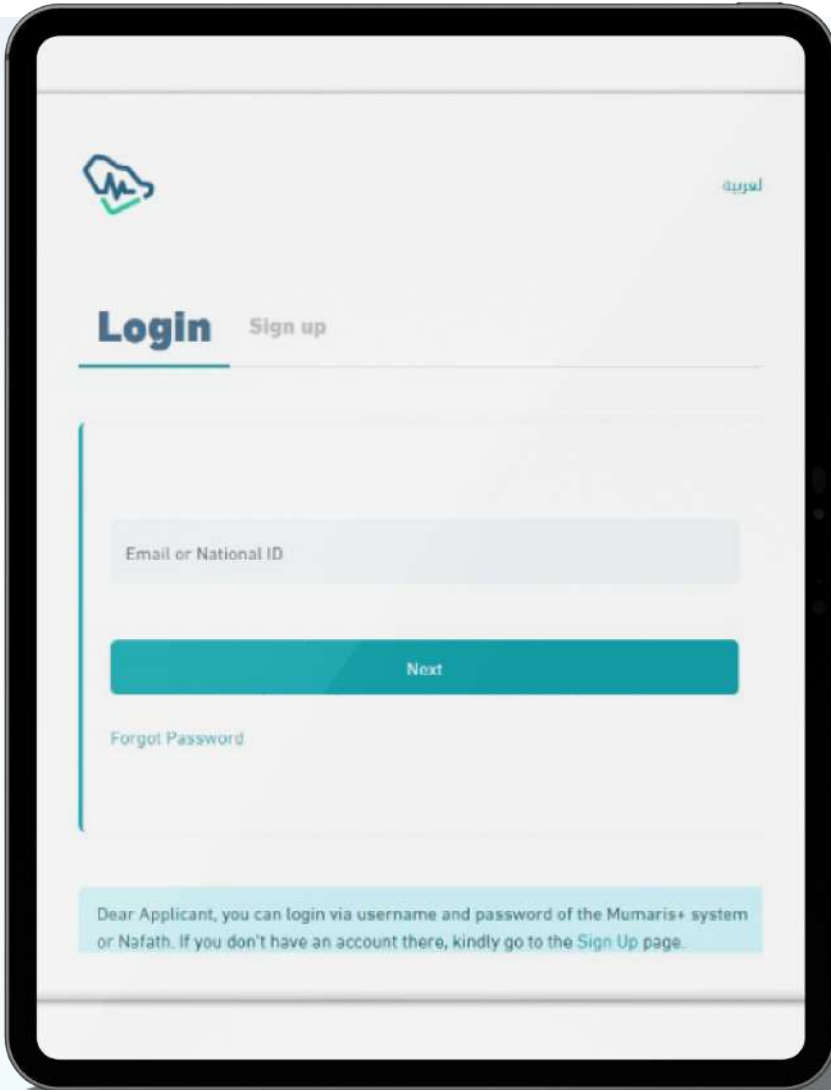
لعربية

Login Sign up

Email or National ID

Next

Forgot Password

Dear Applicant, you can login via username and password of the Mumaris+ system or Nafath. If you don't have an account there, kindly go to the Sign Up page.